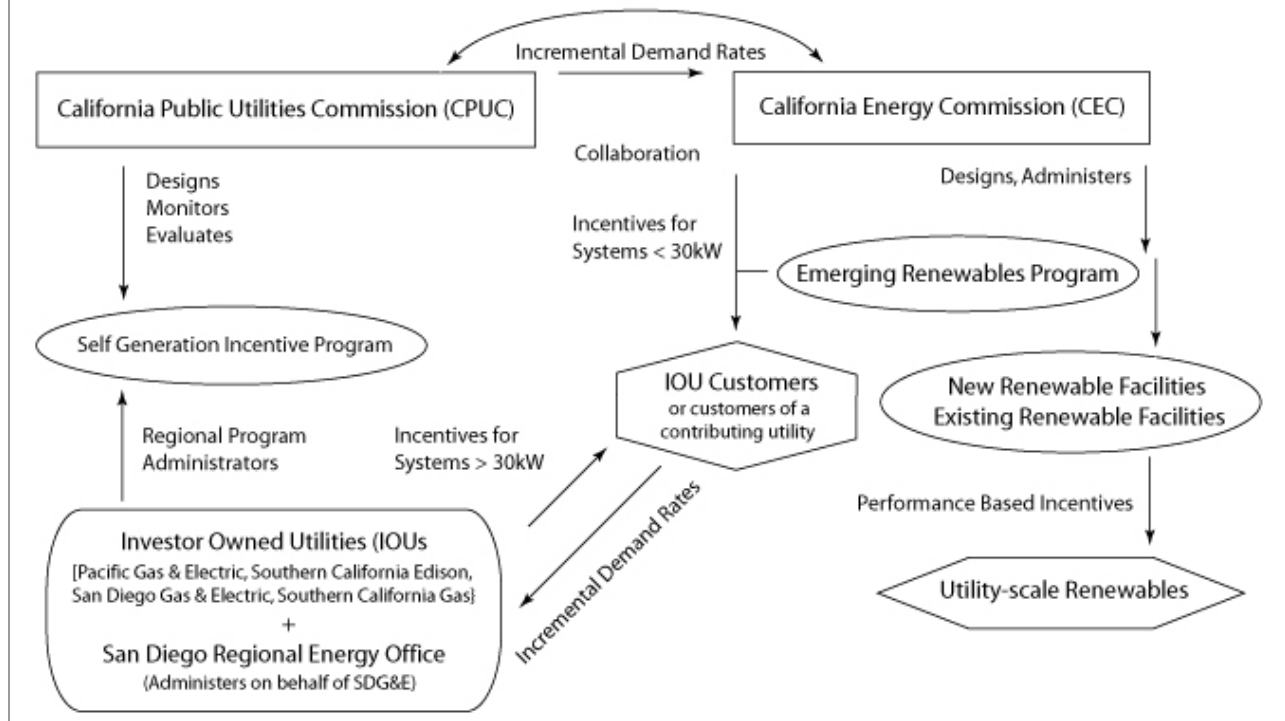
Incremental Demand Rates

California Public Utilities Commission (CPUC)

California Energy Commission (CEC)

Collaboration

Designs
Monitors
Evaluates

Designs, Administers

Incentives for Systems < 30kW

Emerging Renewables Program

Self Generation Incentive Program

IOU Customers
or customers of a contributing utility

New Renewable Facilities
Existing Renewable Facilities

Regional Program Administrators

Incentives for Systems > 30kW

Incremental Demand Rates

Performance Based Incentives

Investor Owned Utilities (IOUs
[Pacific Gas & Electric, Southern California Edison, San Diego Gas & Electric, Southern California Gas}
+
San Diego Regional Energy Office
(Administers on behalf of SDG&E)

Utility-scale Renewables